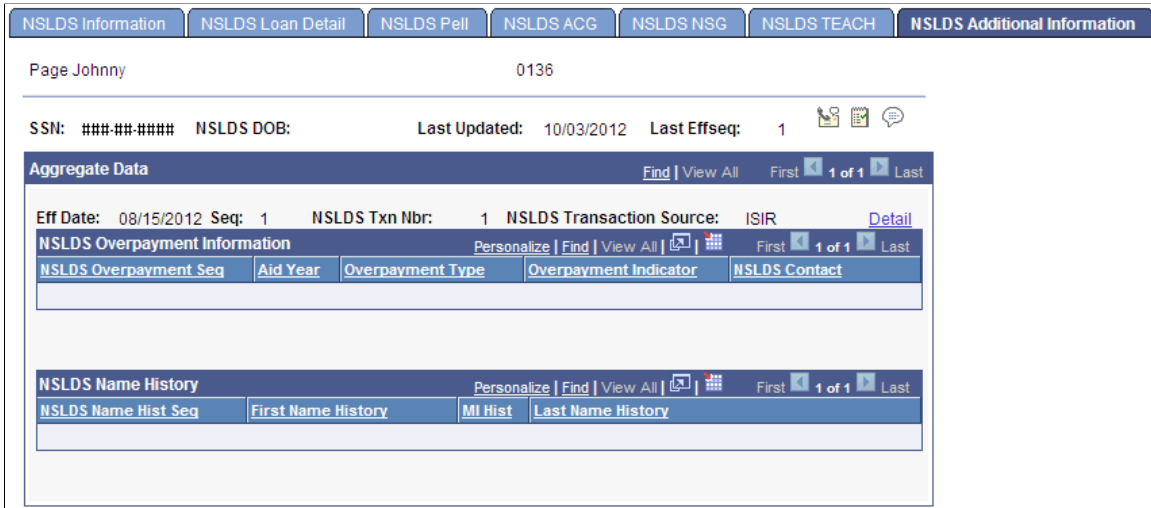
NSLDS Information | NSLDS Loan Detail | NSLDS Pell | NSLDS ACG | NSLDS NSG | NSLDS TEACH | NSLDS Additional Information

Page Johnny 0136

SSN: ###-##-#### NSLDS DOB: Last Updated: 10/03/2012 Last Effseq: 1

Aggregate Data Find | View All First 1 of 1 Last

Eff Date: 08/15/2012 Seq: 1 NSLDS Txn Nbr: 1 NSLDS Transaction Source: ISIR Detail

NSLDS Overpayment Information Personalize | Find | View All | First 1 of 1 Last

| NSLDS Overpayment Seq | Aid Year | Overpayment Type | Overpayment Indicator | NSLDS Contact |
|---|---|---|---|---|
| | | | | |

NSLDS Name History Personalize | Find | View All | First 1 of 1 Last

| NSLDS Name Hist Seq | First Name History | MI Hist | Last Name History |
|---|---|---|---|
| | | | |